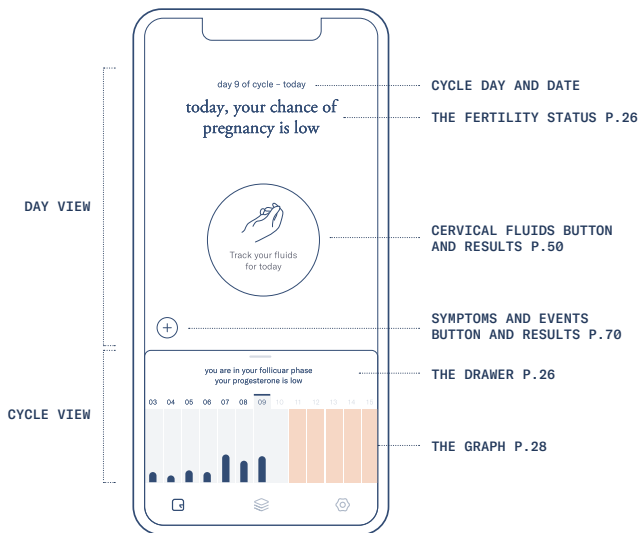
DAY VIEW

CYCLE VIEW

day 9 of cycle – today

today, your chance of pregnancy is low

Track your fluids for today

+

you are in your follicuar phase
your progesterone is low

03 04 05 06 07 08 09 10 11 12 13 14 15

CYCLE DAY AND DATE

THE FERTILITY STATUS P.26

CERVICAL FLUIDS BUTTON AND RESULTS P.50

SYMPTOMS AND EVENTS BUTTON AND RESULTS P.70

THE DRAWER P.26

THE GRAPH P.28